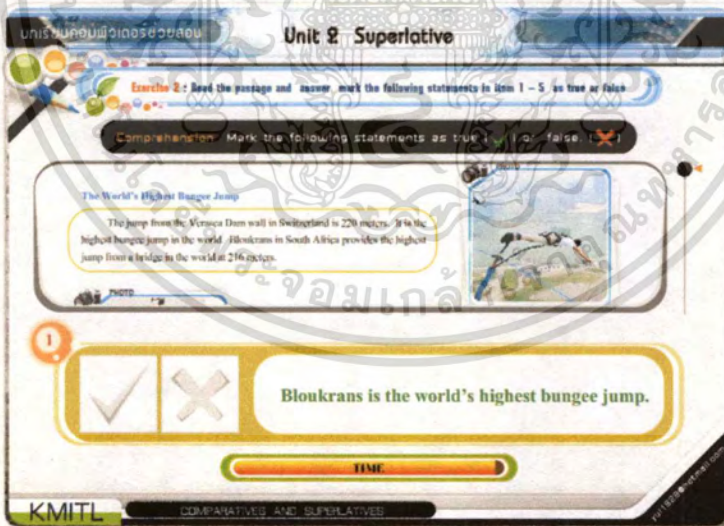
บทเรียนคอมพิวเตอร์ช่วยสอน

Unit 2 Superlative

Exercise 2 : Read the passage and answer. mark the following statements in item 1 – 5 as true or false

Comprehension Mark the following statements as true ( ) or false ( )

The World's Highest Bungee Jump

The jump from the Verzasca Dam wall in Switzerland is 220 meters. It is the highest bungee jump in the world. Bloukrans in South Africa provides the highest jump from a bridge in the world at 216 meters.

PHOTO

1

Bloukrans is the world's highest bungee jump.

TIME

KMITL

COMPARATIVES AND SUPERLATIVES